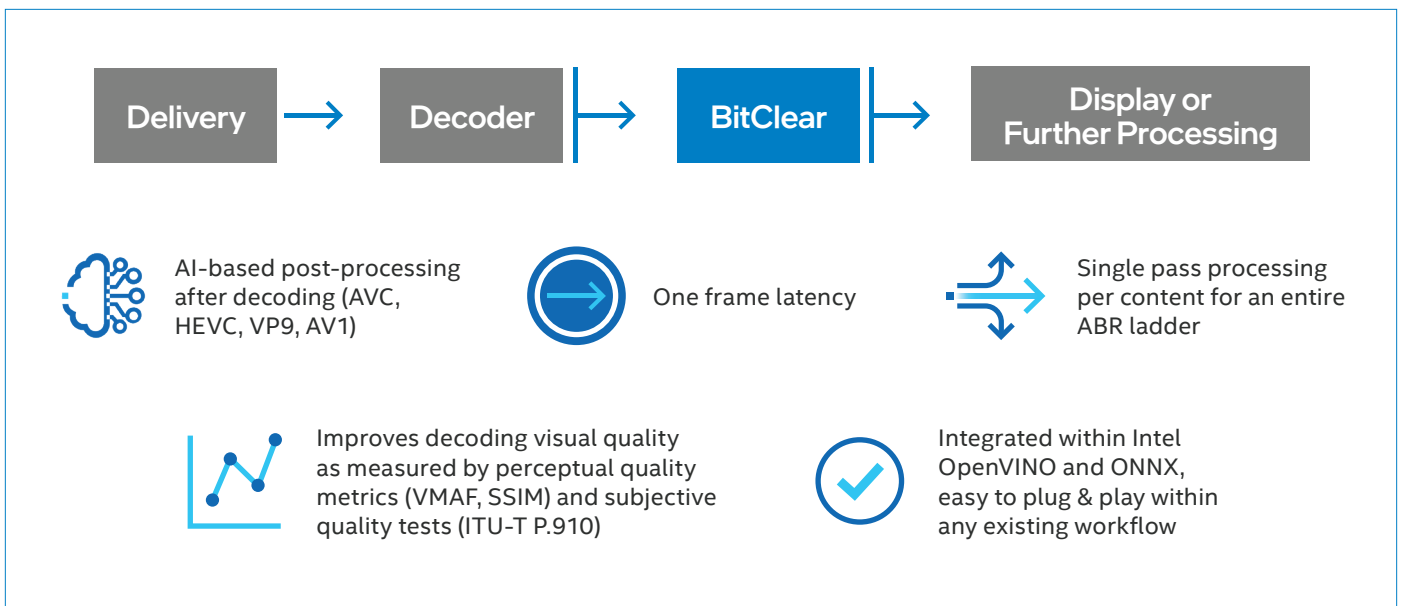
Delivery

Decoder

BitClear

Display or Further Processing

AI-based post-processing after decoding (AVC, HEVC, VP9, AV1)

One frame latency

Single pass processing per content for an entire ABR ladder

Improves decoding visual quality as measured by perceptual quality metrics (VMAF, SSIM) and subjective quality tests (ITU-T P.910)

Integrated within Intel OpenVINO and ONNX, easy to plug & play within any existing workflow